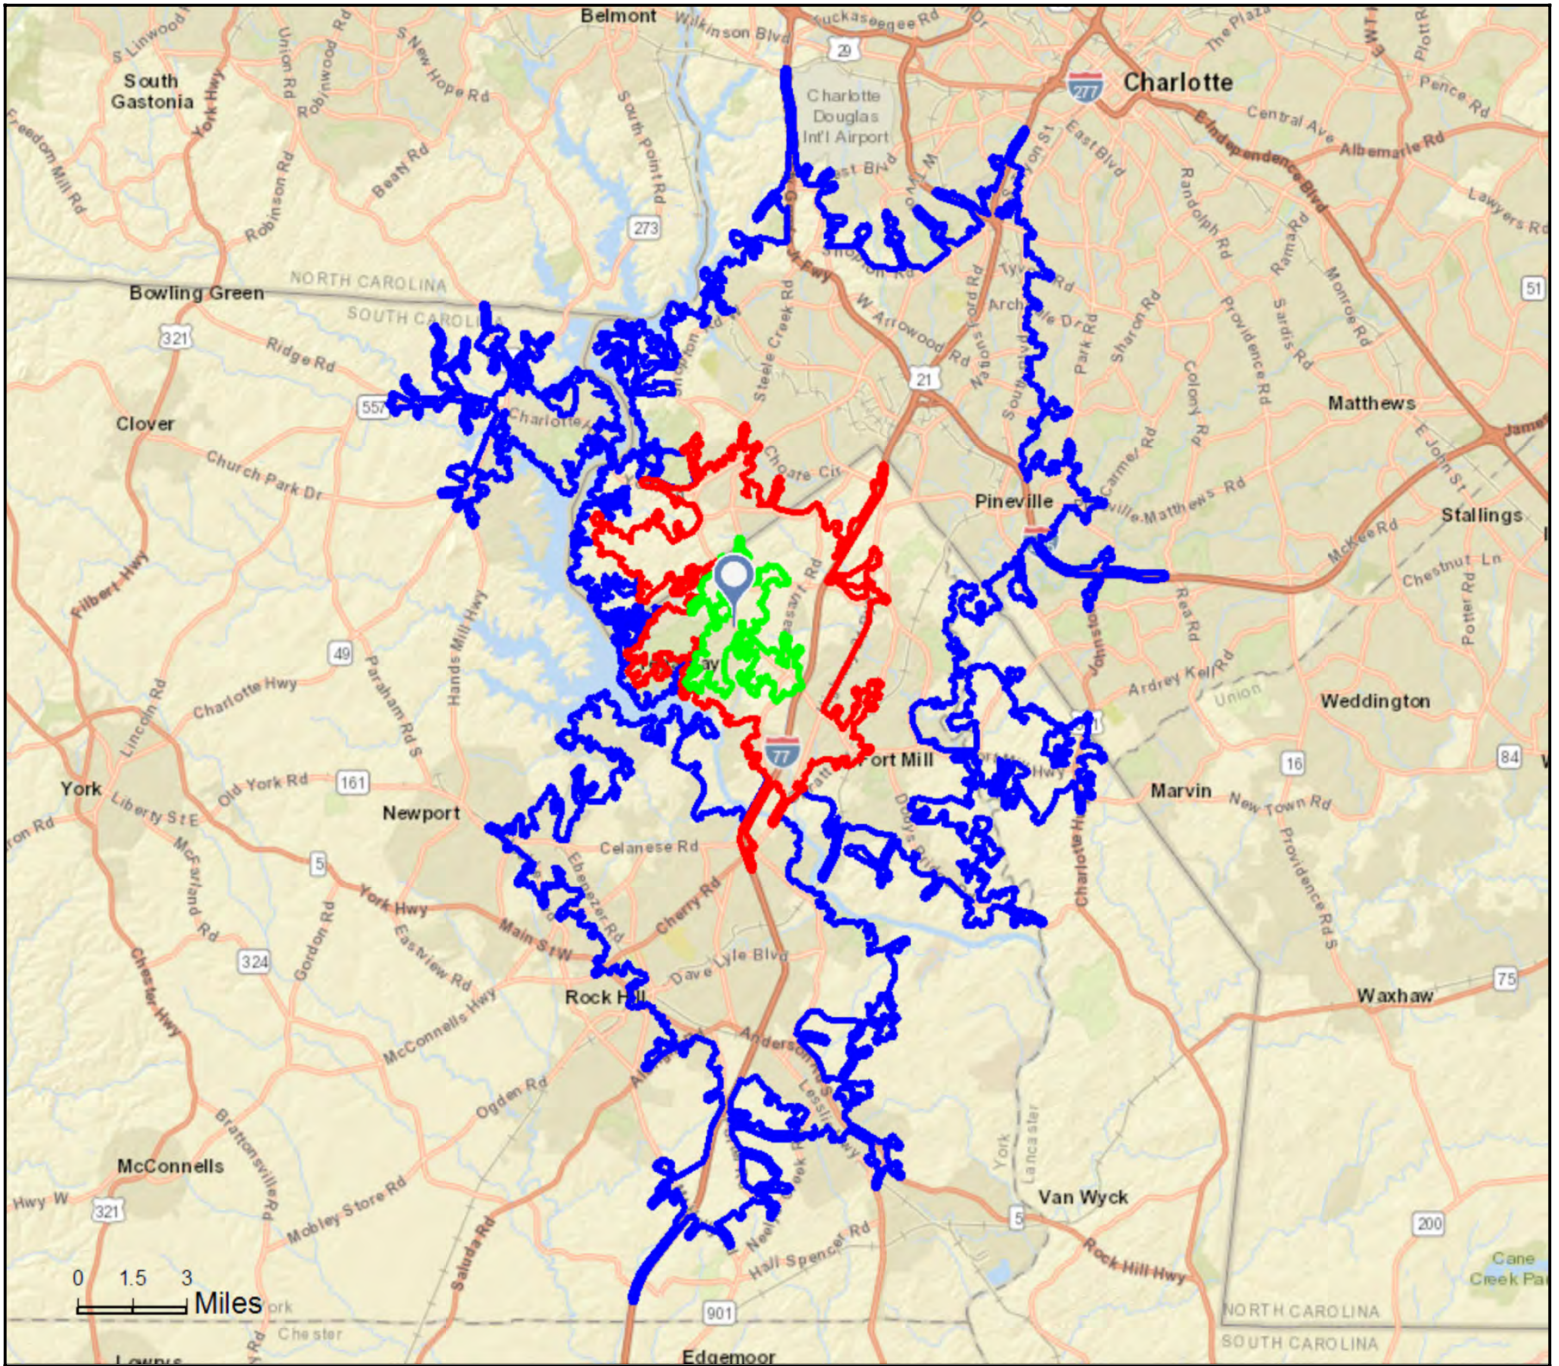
Belmont
Wilkinson Blvd
Tuckaseegee Rd
29
Charlotte
277
Charlotte Douglas Int'l Airport
South Gastonia
S Linwood
Union Rd
Robinwood Rd
S New Hope Rd
York Hwy
Freedom Mill Rd
Robinson Rd
Beaty Rd
South Point Rd
273
The Plaza
Central Ave
Pence Rd
Independence Blvd
Albemarle Rd
Lawyers Rd
East Blvd
Randolph Rd
Rama Rd
Monroe Rd
Sardis Rd
Providence Rd
NORTH CAROLINA
SOUTH CAROLINA
Bowling Green
321
Ridge Rd
557
Clover
Church Park Dr
W Arrowood Rd
Steele Creek Rd
21
Sharon Rd
Park Rd
Colony Rd
Matthews
Charlotte
Choate Cir
Pineville
Carmel Rd
Pineville-Matthews Rd
Stallings
McKee Rd
Chestnut Ln
Potter Rd
51
Filbert Hwy
49
Hands Mill Hwy
Charlotte Hwy
Paraham Rd S
Lincoln Rd
York
Liberty St E
Old York Rd
161
Newport
Fort Mill
77
Rea Rd
Ardrey Kell Rd
Union
Weddington
Marvin
New Town Rd
16
84
McFarland Rd
5
York Hwy
Celanese Rd
Ebenezer Rd
Cherry Rd
Main St W
Eastview Rd
Gordon Rd
324
Chester Hwy
Dave Lyle Blvd
Rock Hill
McConnells Hwy
Ogden Rd
Anderson
Providence Rd S
Waxhaw
75
Brattonsville Rd
McConnells
Hwy W
321
Mobley Store Rd
Saluda Rd
Neely
Hall Spencer Rd
York
Lancaster
Van Wyck
Rock Hill Hwy
5
200
Cane Creek Pa
0 1.5 3
Miles
Chester
901
Edgemoor
NORTH CAROLINA
SOUTH CAROLINA
Lowrys